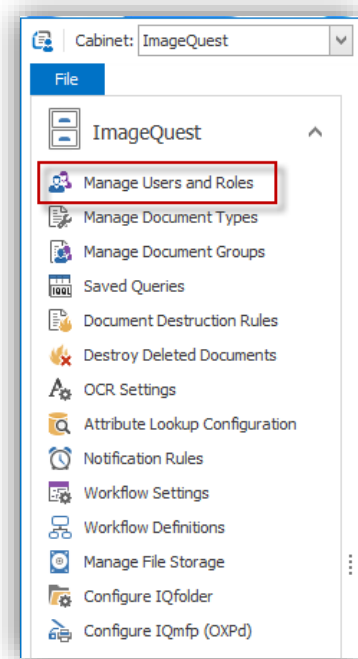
Cabinet: ImageQuest

File

ImageQuest

Manage Users and Roles
Manage Document Types
Manage Document Groups
Saved Queries
Document Destruction Rules
Destroy Deleted Documents
OCR Settings
Attribute Lookup Configuration
Notification Rules
Workflow Settings
Workflow Definitions
Manage File Storage
Configure IQfolder
Configure IQmfp (OXPd)